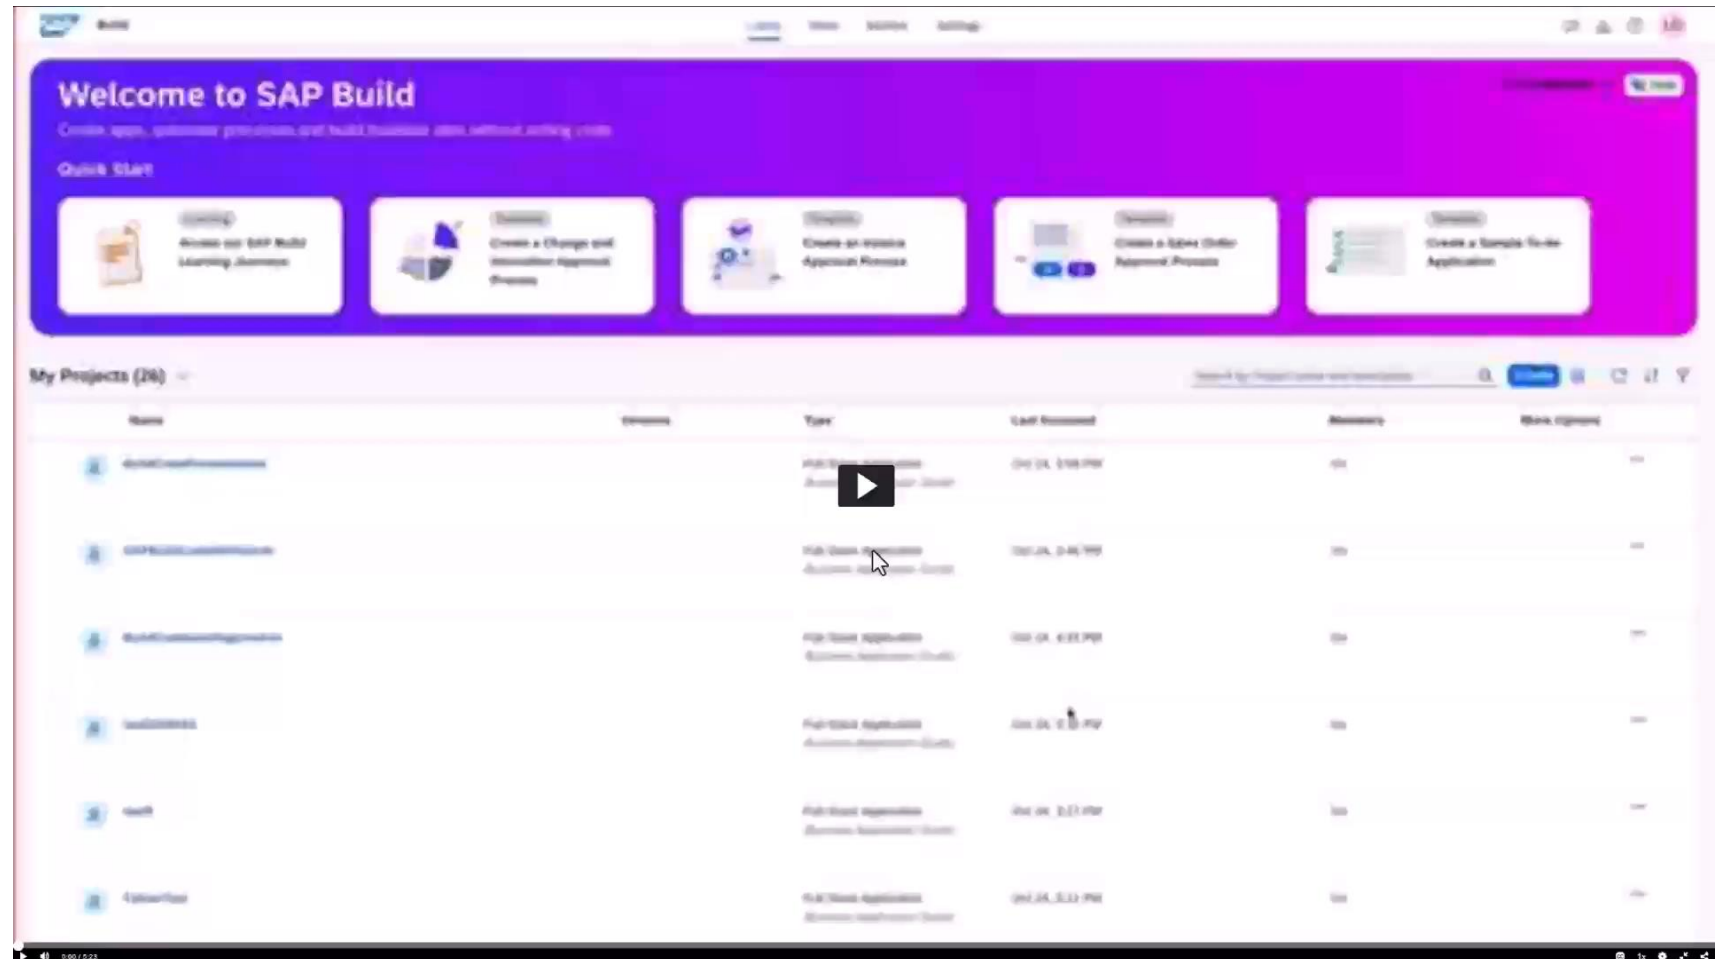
Build

Lobby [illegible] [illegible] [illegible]

Welcome to SAP Build

Create apps, automate processes and build business sites without writing code

Quick Start

Learning
Access our SAP Build Learning Journeys

Tutorial
Create a Change and Innovation Approval Process

Template
Create an Invoice Approval Process

Template
Create a Sales Order Approval Process

Tutorial
Create a Simple To-do Application

My Projects (26)

| Name | Versions | Type | Last Accessed | Members | More Options |
|---|---|---|---|---|---|
| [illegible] | | Full-Stack Application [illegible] | Oct 24, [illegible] PM | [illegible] | ··· |
| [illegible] | | Full-Stack Application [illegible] | Oct 24, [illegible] PM | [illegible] | ··· |
| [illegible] | | Full-Stack Application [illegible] | Oct 24, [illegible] PM | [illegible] | ··· |
| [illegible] | | Full-Stack Application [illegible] | Oct 24, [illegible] PM | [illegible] | ··· |
| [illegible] | | Full-Stack Application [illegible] | Oct 24, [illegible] PM | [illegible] | ··· |
| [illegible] | | Full-Stack Application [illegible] | Oct 24, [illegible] PM | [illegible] | ··· |